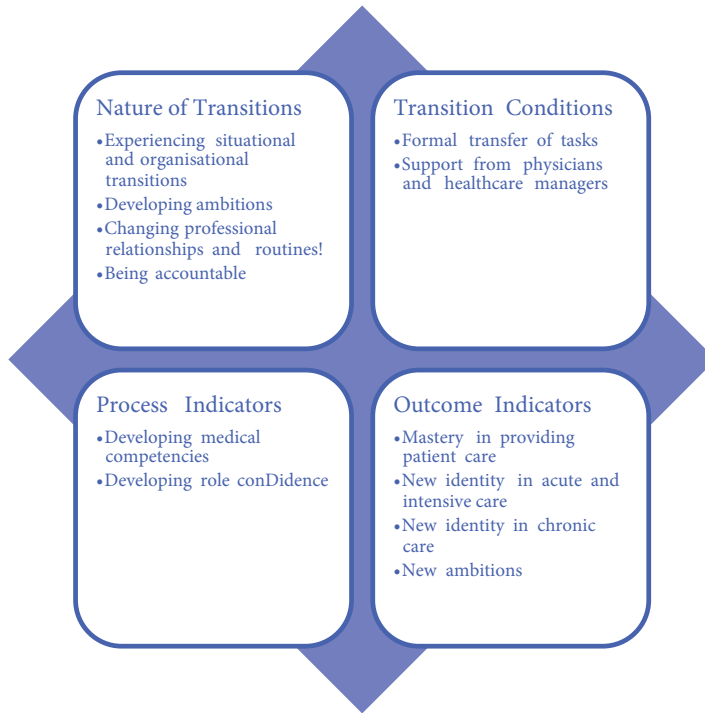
Nature of Transitions

•Experiencing situational and organisational transitions
•Developing ambitions
•Changing professional relationships and routines!
•Being accountable

Transition Conditions

•Formal transfer of tasks
•Support from physicians and healthcare managers

Process Indicators

•Developing medical competencies
•Developing role conDidence

Outcome Indicators

•Mastery in providing patient care
•New identity in acute and intensive care
•New identity in chronic care
•New ambitions